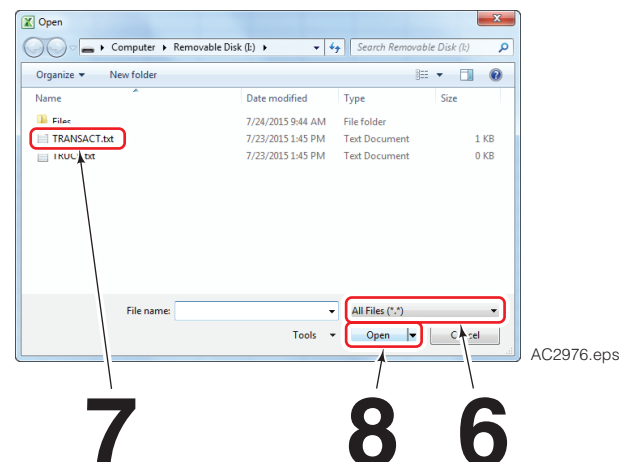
Open

Computer ▸ Removable Disk (I:) ▸

Search Removable Disk (I:)

Organize ▾ New folder

| Name | Date modified | Type | Size |
|---|---|---|---|
| Files | 7/24/2015 9:44 AM | File folder | |
| TRANSACT.txt | 7/23/2015 1:45 PM | Text Document | 1 KB |
| TRUC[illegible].txt | 7/23/2015 1:45 PM | Text Document | 0 KB |

File name:

All Files (*.*)

Tools ▾

Open

C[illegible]el

AC2976.eps

7

8

6